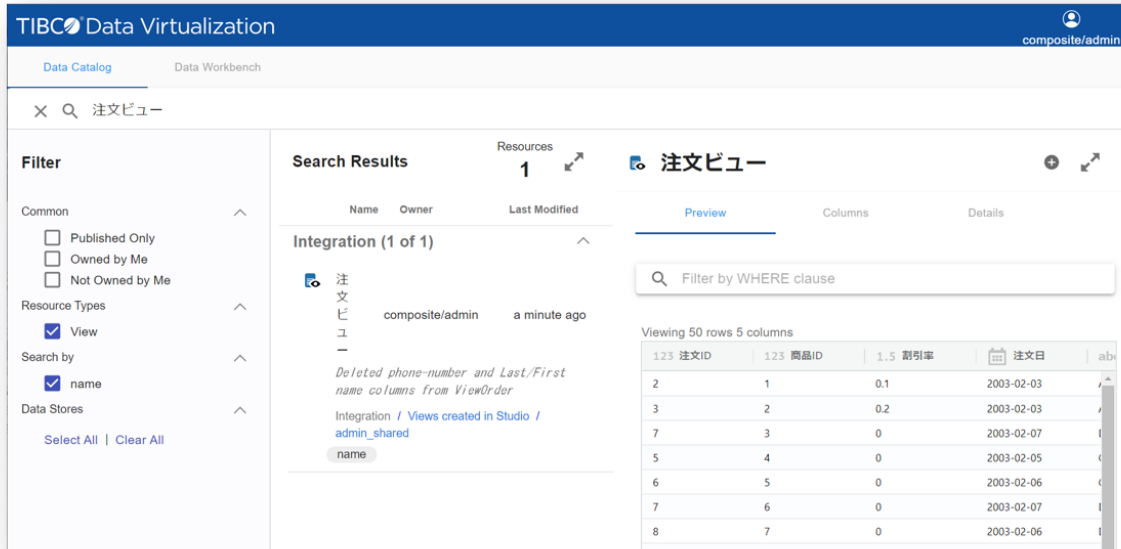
TIBCO Data Virtualization

composite/admin

Data Catalog Data Workbench

注文ビュー

Filter

Common
Published Only
Owned by Me
Not Owned by Me

Resource Types
View

Search by
name

Data Stores

Select All | Clear All

Search Results

Resources
1

| Name | Owner | Last Modified |
|---|---|---|

Integration (1 of 1)

注文ビュー composite/admin a minute ago

Deleted phone-number and Last/First name columns from ViewOrder

Integration / Views created in Studio / admin_shared

name

注文ビュー

Preview Columns Details

Filter by WHERE clause

Viewing 50 rows 5 columns

| 123 注文ID | 123 商品ID | 1.5 割引率 | 注文日 | abc |
|---|---|---|---|---|
| 2 | 1 | 0.1 | 2003-02-03 | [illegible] |
| 3 | 2 | 0.2 | 2003-02-03 | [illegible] |
| 7 | 3 | 0 | 2003-02-07 | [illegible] |
| 5 | 4 | 0 | 2003-02-05 | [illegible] |
| 6 | 5 | 0 | 2003-02-06 | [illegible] |
| 7 | 6 | 0 | 2003-02-07 | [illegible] |
| 8 | 7 | 0 | 2003-02-06 | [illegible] |